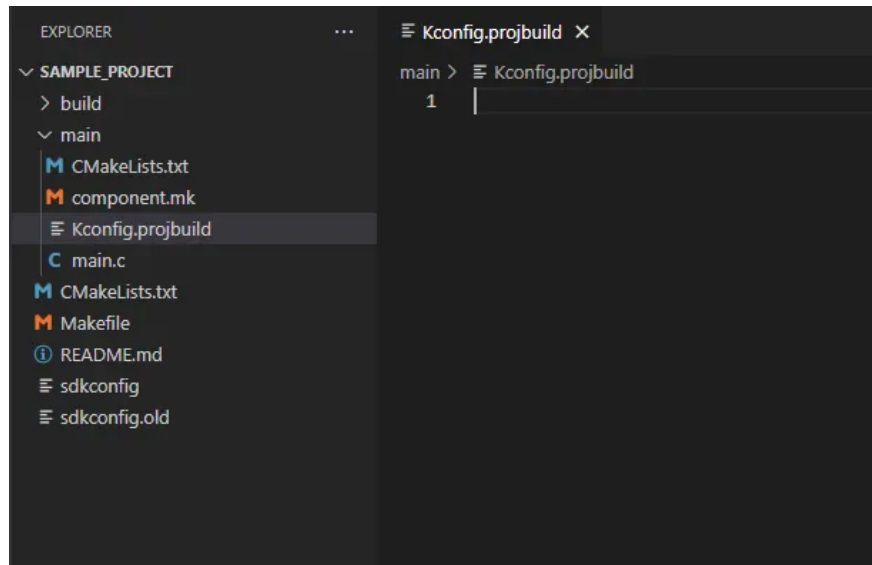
EXPLORER ···
SAMPLE_PROJECT
build
main
M CMakeLists.txt
M component.mk
Kconfig.projbuild
C main.c
M CMakeLists.txt
M Makefile
README.md
sdkconfig
sdkconfig.old

Kconfig.projbuild ×
main > Kconfig.projbuild
1